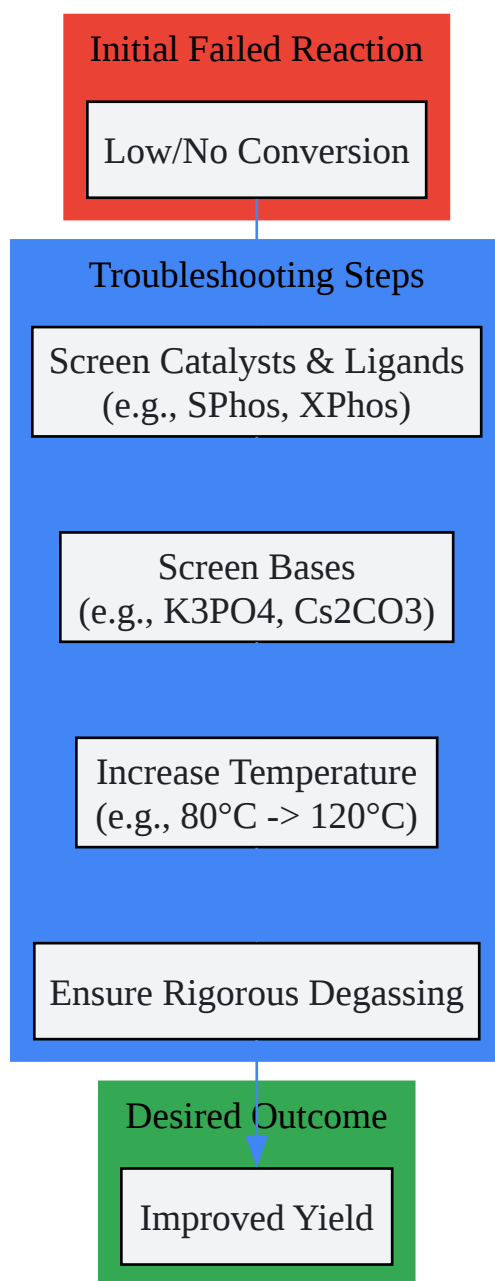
Initial Failed Reaction

Low/No Conversion

Troubleshooting Steps

Screen Catalysts & Ligands (e.g., SPhos, XPhos)

Screen Bases (e.g., K3PO4, Cs2CO3)

Increase Temperature (e.g., 80°C -> 120°C)

Ensure Rigorous Degassing

Desired Outcome

Improved Yield